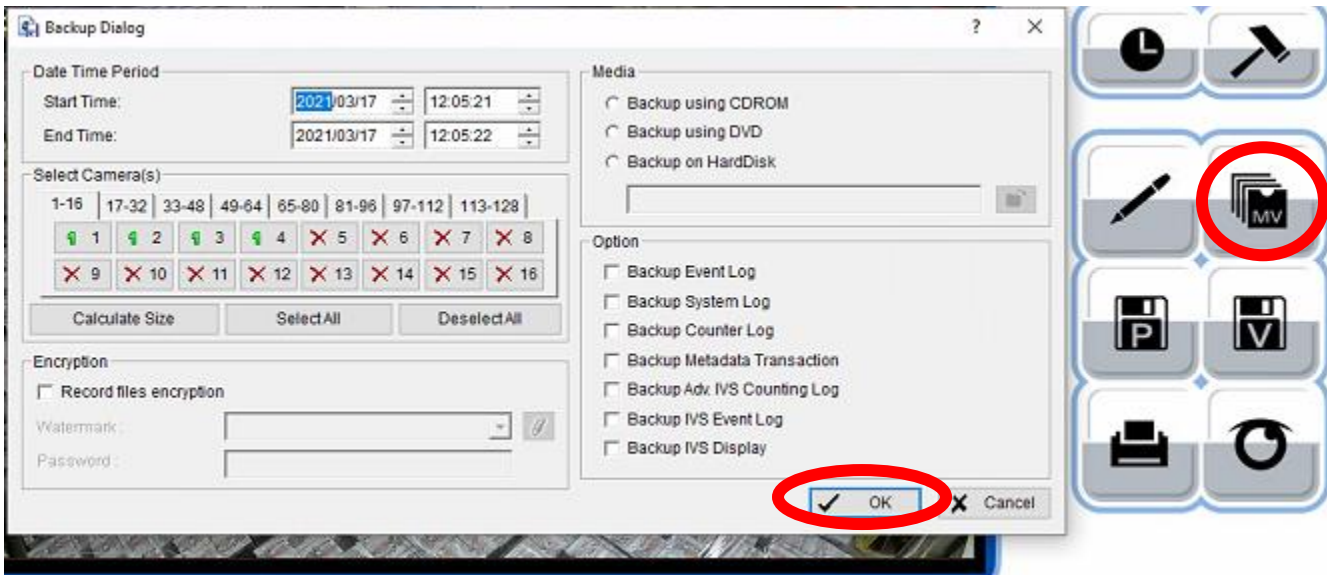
Backup Dialog ? ×

Date Time Period
Start Time: 2021/03/17 12:05:21
End Time: 2021/03/17 12:05:22

Select Camera(s)
1-16 17-32 33-48 49-64 65-80 81-96 97-112 113-128
1 2 3 4 5 6 7 8
9 10 11 12 13 14 15 16
Calculate Size Select All Deselect All

Encryption
Record files encryption
Watermark :
Password :

Media
Backup using CDROM
Backup using DVD
Backup on HardDisk

Option
Backup Event Log
Backup System Log
Backup Counter Log
Backup Metadata Transaction
Backup Adv. IVS Counting Log
Backup IVS Event Log
Backup IVS Display

OK Cancel

MV
P
V